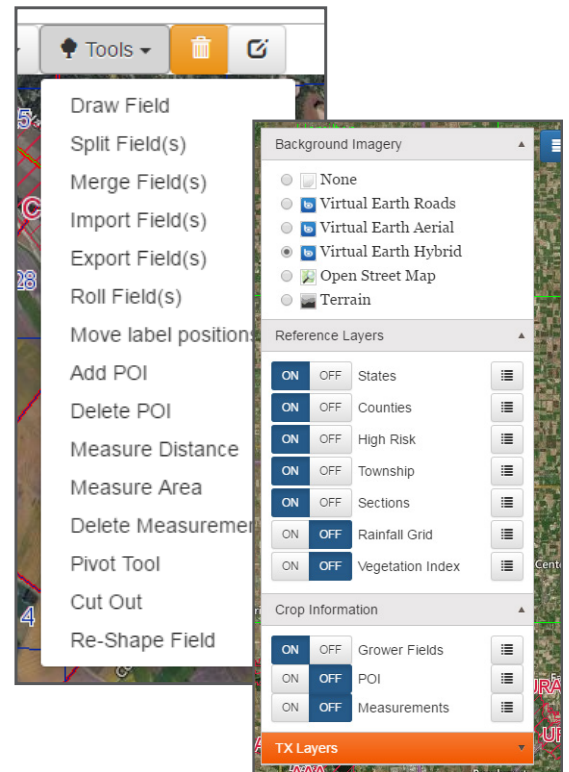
Tools

Draw Field
Split Field(s)
Merge Field(s)
Import Field(s)
Export Field(s)
Roll Field(s)
Move label positions
Add POI
Delete POI
Measure Distance
Measure Area
Delete Measuremen
Pivot Tool
Cut Out
Re-Shape Field

Background Imagery
None
Virtual Earth Roads
Virtual Earth Aerial
Virtual Earth Hybrid
Open Street Map
Terrain

Reference Layers
ON OFF States
ON OFF Counties
ON OFF High Risk
ON OFF Township
ON OFF Sections
ON OFF Rainfall Grid
ON OFF Vegetation Index

Crop Information
ON OFF Grower Fields
ON OFF POI
ON OFF Measurements

TX Layers